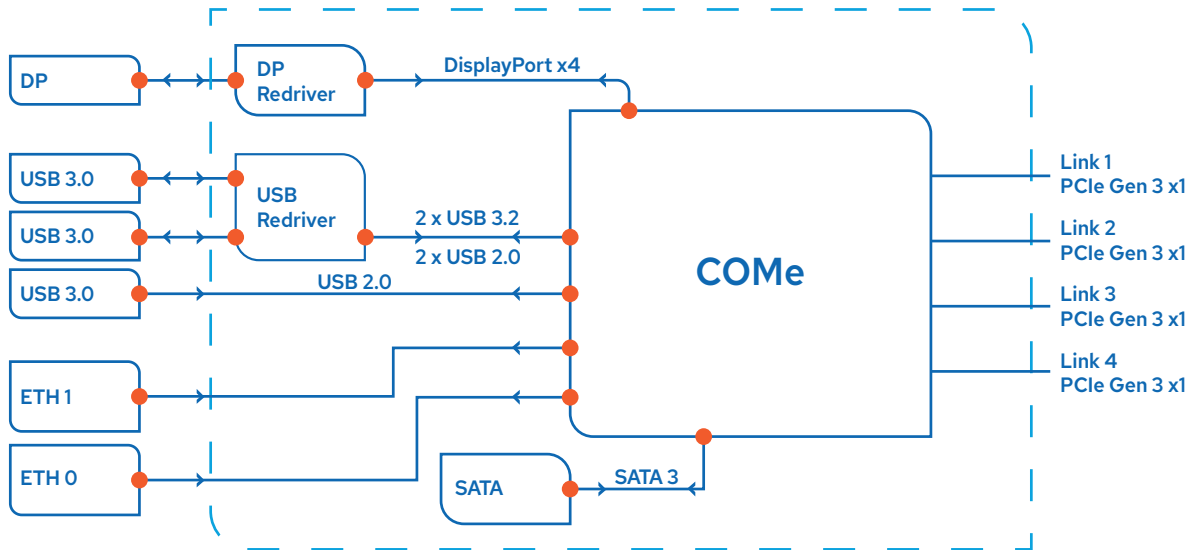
DP

DP Redriver

DisplayPort x4

USB 3.0

USB 3.0

USB Redriver

2 x USB 3.2

2 x USB 2.0

USB 3.0

USB 2.0

COMe

Link 1
PCIe Gen 3 x1

Link 2
PCIe Gen 3 x1

Link 3
PCIe Gen 3 x1

Link 4
PCIe Gen 3 x1

ETH 1

ETH 0

SATA

SATA 3